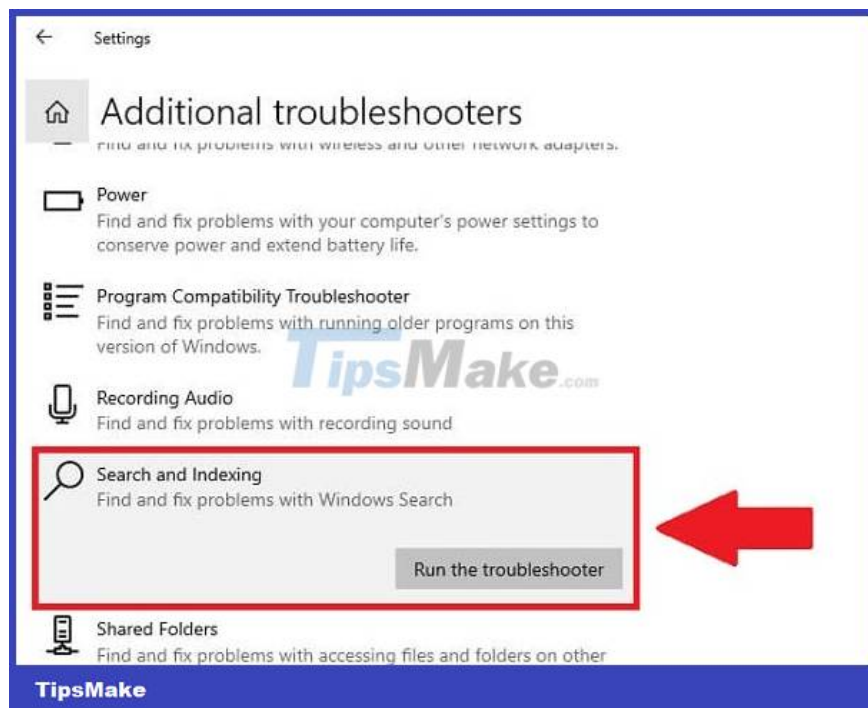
Settings

Additional troubleshooters

Find and fix problems with wireless and other network adapters.

Power
Find and fix problems with your computer's power settings to conserve power and extend battery life.

Program Compatibility Troubleshooter
Find and fix problems with running older programs on this version of Windows.

TipsMake.com

Recording Audio
Find and fix problems with recording sound

Search and Indexing
Find and fix problems with Windows Search

Run the troubleshooter

Shared Folders
Find and fix problems with accessing files and folders on other

TipsMake